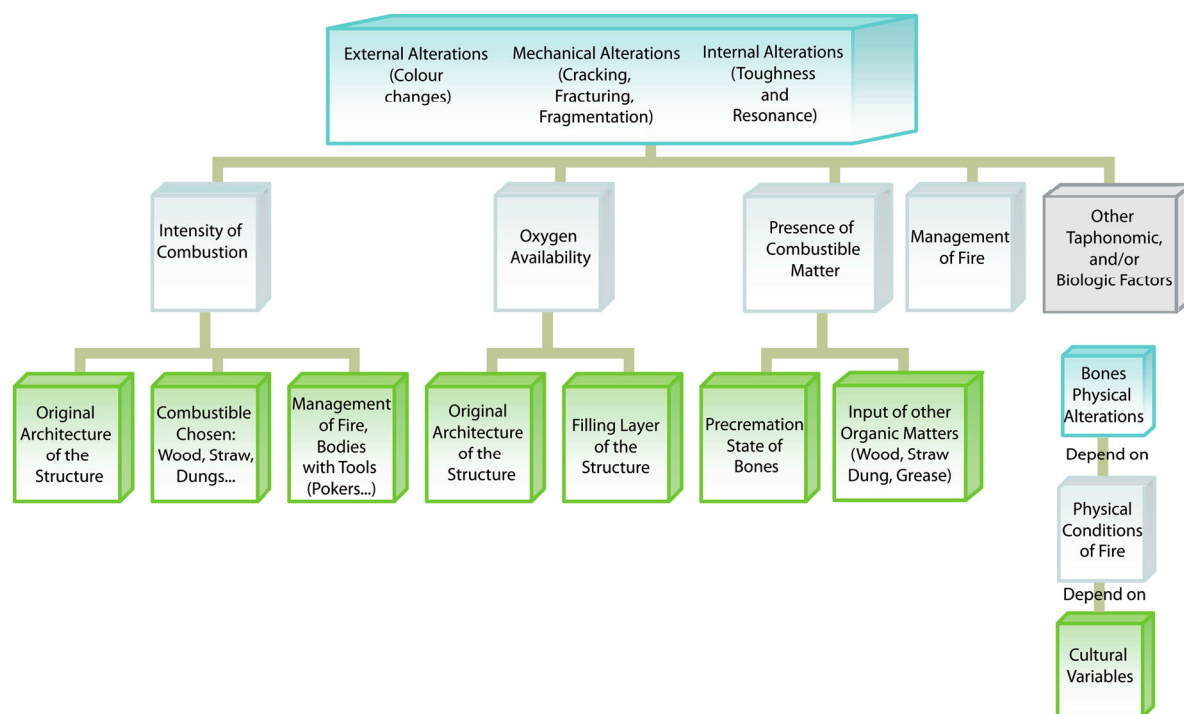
External Alterations (Colour changes)

Mechanical Alterations (Cracking, Fracturing, Fragmentation)

Internal Alterations (Toughness and Resonance)

Intensity of Combustion

Oxygen Availability

Presence of Combustible Matter

Management of Fire

Other Taphonomic, and/or Biologic Factors

Original Architecture of the Structure

Combustible Chosen: Wood, Straw, Dungs...

Management of Fire, Bodies with Tools (Pokers...)

Original Architecture of the Structure

Filling Layer of the Structure

Precremation State of Bones

Input of other Organic Matters (Wood, Straw Dung, Grease)

Bones Physical Alterations

Depend on

Physical Conditions of Fire

Depend on

Cultural Variables